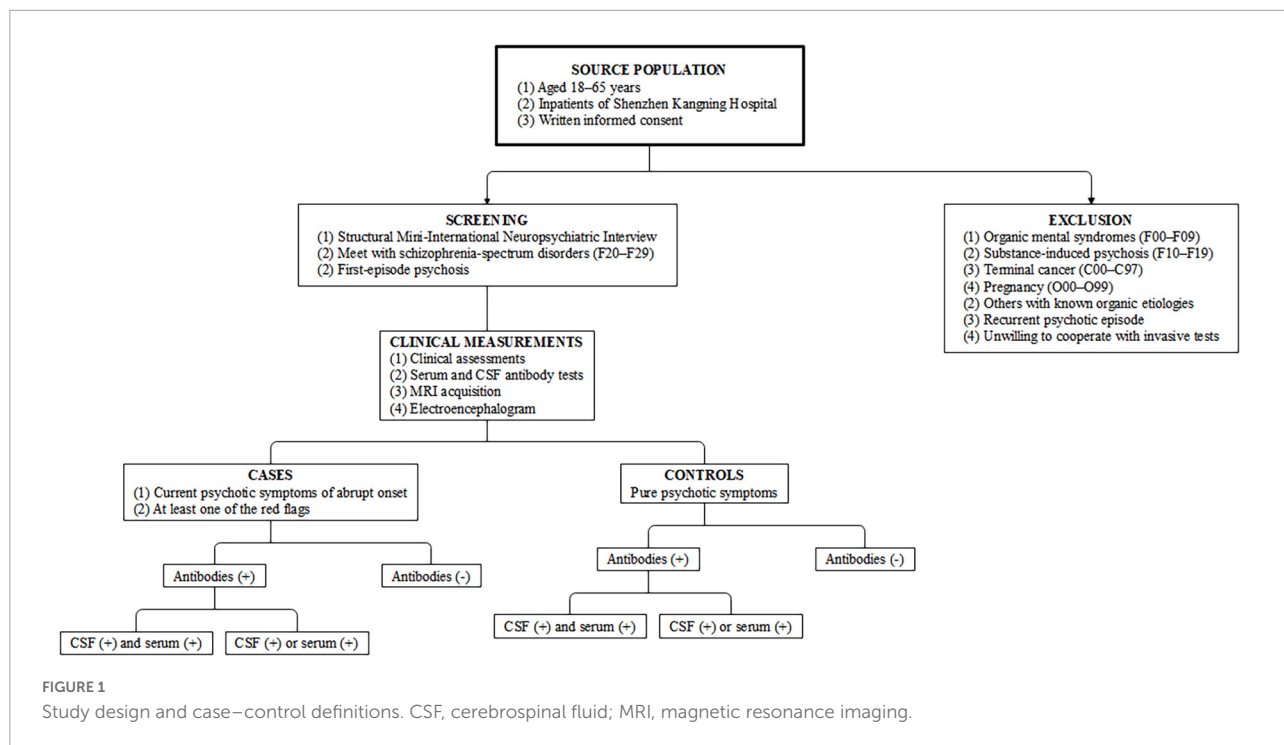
SOURCE POPULATION
(1) Aged 18–65 years
(2) Inpatients of Shenzhen Kangning Hospital
(3) Written informed consent

SCREENING
(1) Structural Mini-International Neuropsychiatric Interview
(2) Meet with schizophrenia-spectrum disorders (F20–F29)
(2) First-episode psychosis

EXCLUSION
(1) Organic mental syndromes (F00–F09)
(2) Substance-induced psychosis (F10–F19)
(3) Terminal cancer (C00–C97)
(4) Pregnancy (O00–O99)
(2) Others with known organic etiologies
(3) Recurrent psychotic episode
(4) Unwilling to cooperate with invasive tests

CLINICAL MEASUREMENTS
(1) Clinical assessments
(2) Serum and CSF antibody tests
(3) MRI acquisition
(4) Electroencephalogram

CASES
(1) Current psychotic symptoms of abrupt onset
(2) At least one of the red flags

CONTROLS
Pure psychotic symptoms

Antibodies (+)

Antibodies (-)

Antibodies (+)

Antibodies (-)

CSF (+) and serum (+)

CSF (+) or serum (+)

CSF (+) and serum (+)

CSF (+) or serum (+)

FIGURE 1
Study design and case–control definitions. CSF, cerebrospinal fluid; MRI, magnetic resonance imaging.